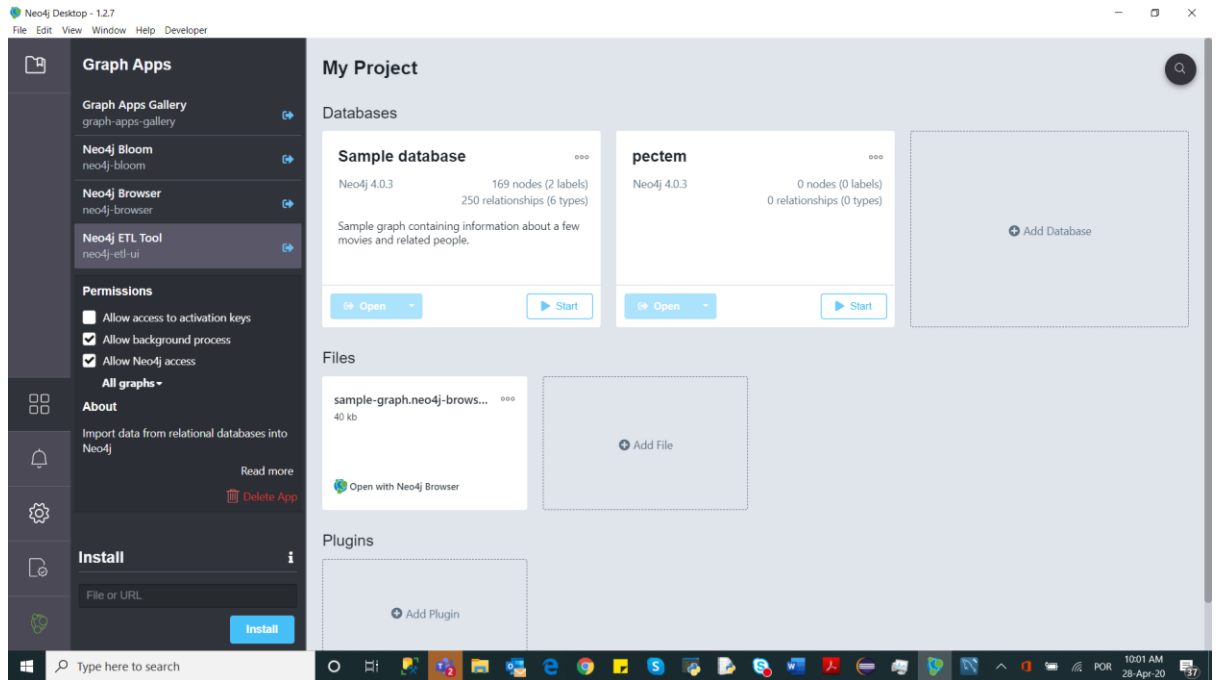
Neo4j Desktop - 1.2.7
File Edit View Window Help Developer

Graph Apps

Graph Apps Gallery
graph-apps-gallery

Neo4j Bloom
neo4j-bloom

Neo4j Browser
neo4j-browser

Neo4j ETL Tool
neo4j-etl-ui

Permissions

Allow access to activation keys
Allow background process
Allow Neo4j access
All graphs

About

Import data from relational databases into Neo4j

Read more
Delete App

Install

File or URL

Install

My Project

Databases

Sample database
Neo4j 4.0.3
169 nodes (2 labels)
250 relationships (6 types)
Sample graph containing information about a few movies and related people.
Open
Start

pectem
Neo4j 4.0.3
0 nodes (0 labels)
0 relationships (0 types)
Open
Start

Add Database

Files

sample-graph.neo4j-brows...
40 kb
Open with Neo4j Browser

Add File

Plugins

Add Plugin

Type here to search
POR
10:01 AM
28-Apr-20
37